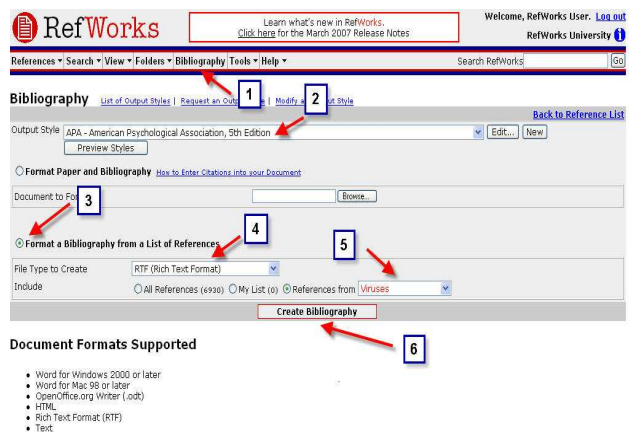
RefWorks

Learn what's new in RefWorks. Click here for the March 2007 Release Notes

Welcome, RefWorks User. Log out
RefWorks University

References ▾ Search ▾ View ▾ Folders ▾ Bibliography Tools ▾ Help ▾

Search RefWorks Go

1

Bibliography List of Output Styles | Request an Output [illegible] | Modify a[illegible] Output Style

2

Back to Reference List

Output Style APA - American Psychological Association, 5th Edition Edit... New

Preview Styles

Format Paper and Bibliography How to Enter Citations into your Document

Document to For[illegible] Browse...

3

4

Format a Bibliography from a List of References

5

File Type to Create RTF (Rich Text Format)

Include All References (6930) My List (0) References from Viruses

Create Bibliography

6

Document Formats Supported

- Word for Windows 2000 or later
- Word for Mac 98 or later
- OpenOffice.org Writer (.odt)
- HTML
- Rich Text Format (RTF)
- Text